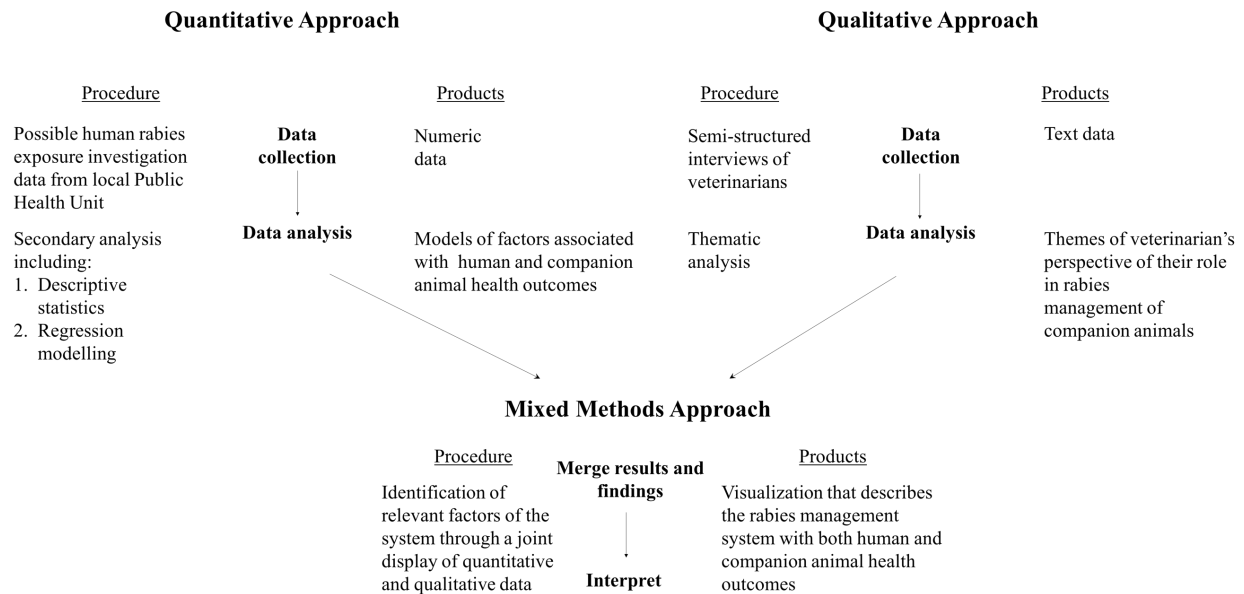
Quantitative Approach

Qualitative Approach

Procedure

Possible human rabies exposure investigation data from local Public Health Unit

Secondary analysis including:
1. Descriptive statistics
2. Regression modelling

Data collection

Data analysis

Products

Numeric data

Models of factors associated with human and companion animal health outcomes

Procedure

Semi-structured interviews of veterinarians

Thematic analysis

Data collection

Data analysis

Products

Text data

Themes of veterinarian's perspective of their role in rabies management of companion animals

Mixed Methods Approach

Procedure

Identification of relevant factors of the system through a joint display of quantitative and qualitative data

Merge results and findings

Interpret

Products

Visualization that describes the rabies management system with both human and companion animal health outcomes